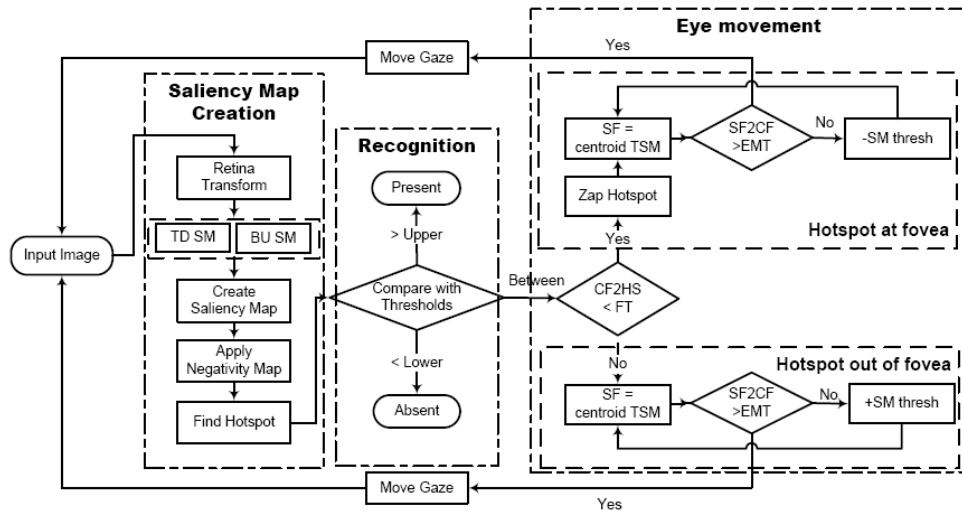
Eye movement

Yes

Move Gaze

Saliency Map Creation

Retina Transform

TD SM

BU SM

Create Saliency Map

Apply Negativity Map

Find Hotspot

Input Image

Recognition

Present

> Upper

Compare with Thresholds

< Lower

Absent

Between

SF = centroid TSM

SF2CF >EMT

No

-SM thresh

Zap Hotspot

Yes

Hotspot at fovea

CF2HS < FT

No

Hotspot out of fovea

SF = centroid TSM

SF2CF >EMT

No

+SM thresh

Move Gaze

Yes